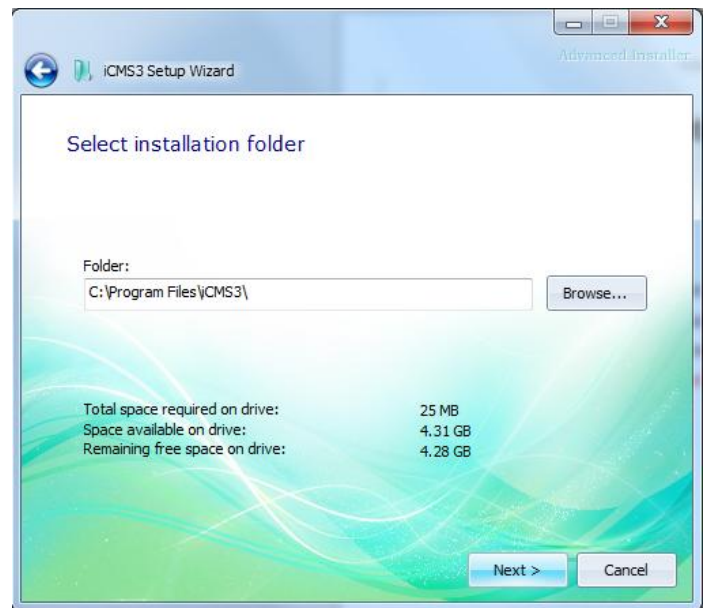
iCMS3 Setup Wizard

Advanced Installer

Select installation folder

Folder:

C:\Program Files\iCMS3\

Browse...

| | |
|---|---|
| Total space required on drive: | 25 MB |
| Space available on drive: | 4.31 GB |
| Remaining free space on drive: | 4.28 GB |

Next >

Cancel